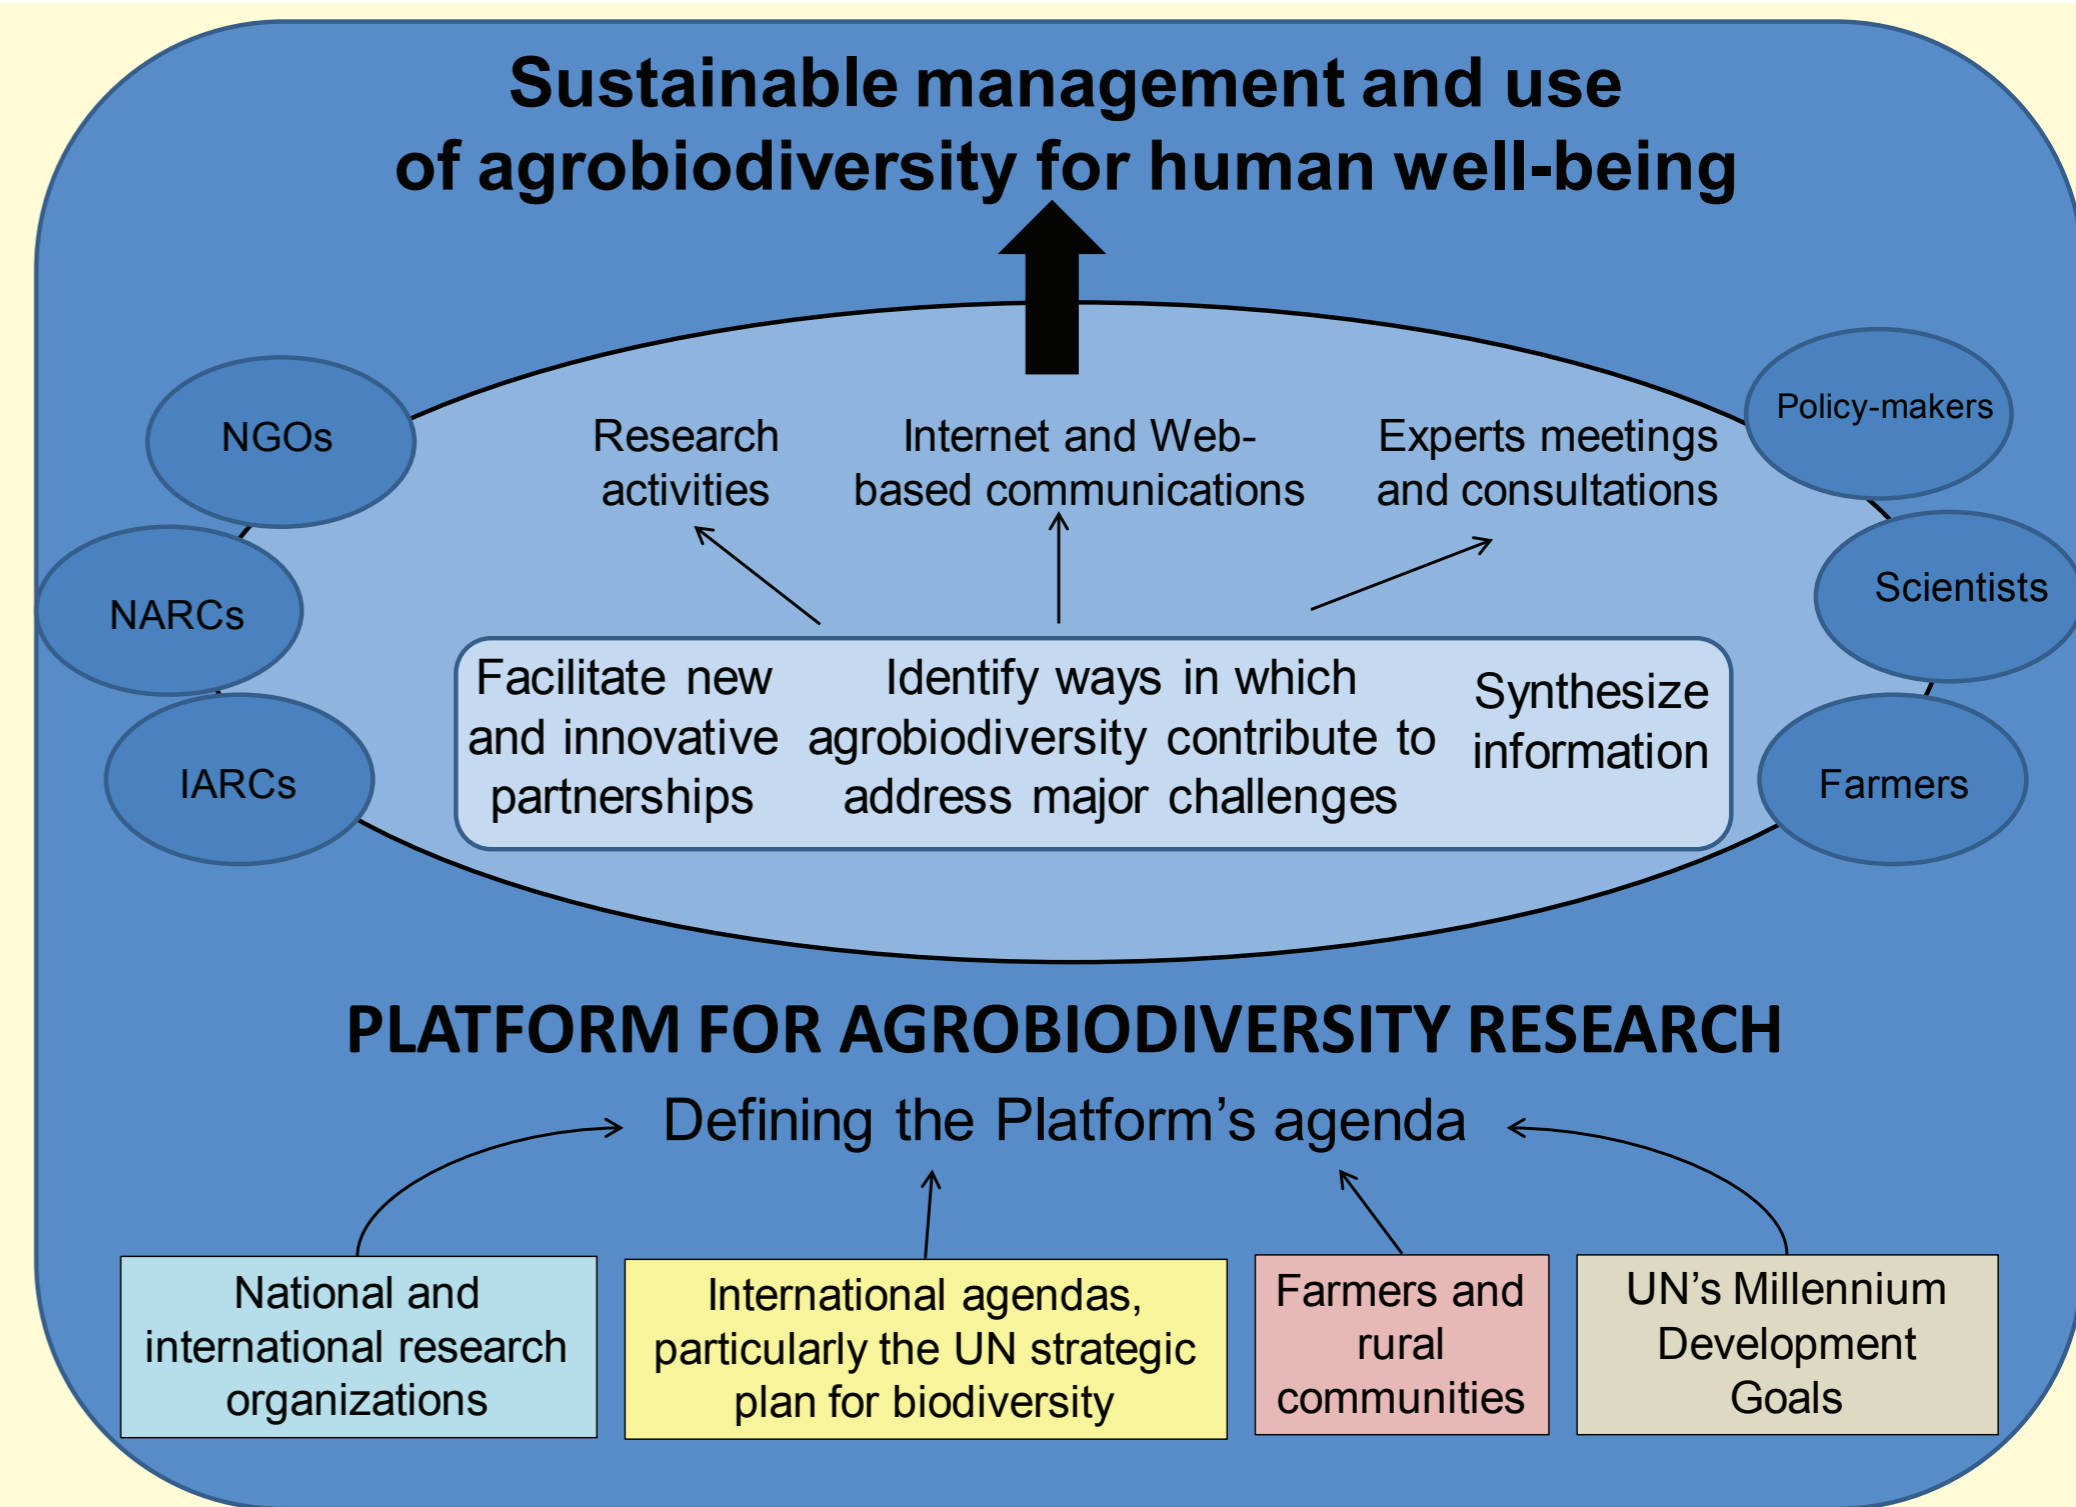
Sustainable management and use of agrobiodiversity for human well-being

NGOs

NARCs

IARCs

Policy-makers

Scientists

Farmers

Research activities

Internet and Web-based communications

Experts meetings and consultations

Facilitate new and innovative partnerships

Identify ways in which agrobiodiversity contribute to address major challenges

Synthesize information

PLATFORM FOR AGROBIODIVERSITY RESEARCH

Defining the Platform's agenda

National and international research organizations

International agendas, particularly the UN strategic plan for biodiversity

Farmers and rural communities

UN's Millennium Development Goals